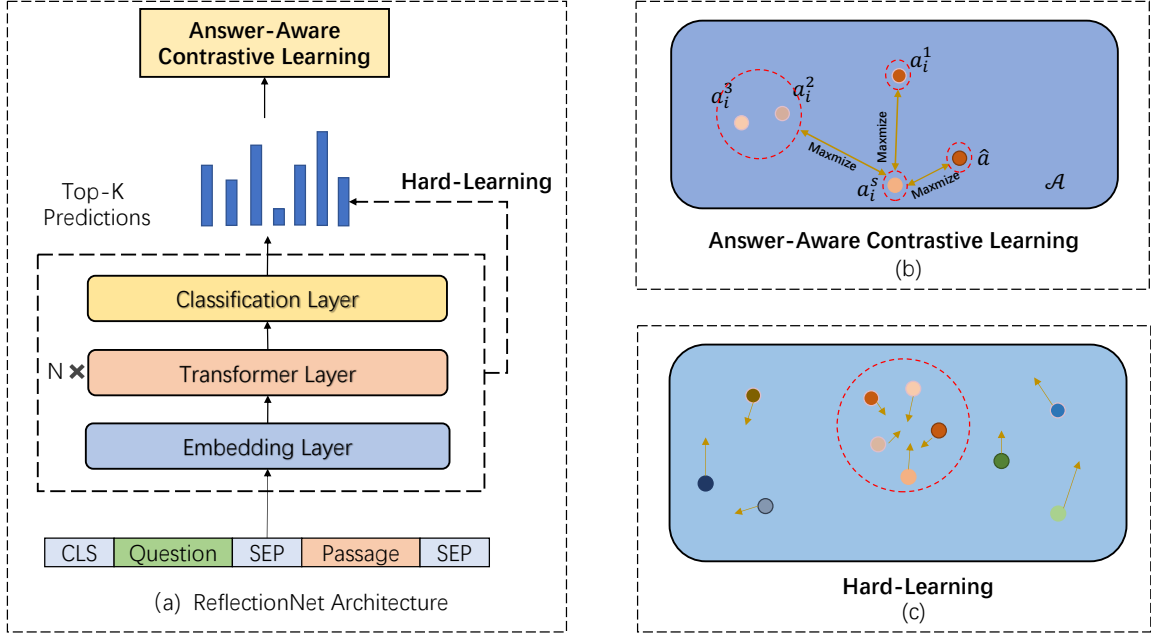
Answer-Aware Contrastive Learning

Top-K Predictions

Hard-Learning

Classification Layer

N ✖

Transformer Layer

Embedding Layer

| CLS | Question | SEP | Passage | SEP |
|---|---|---|---|---|

(a) ReflectionNet Architecture

$a_i^1$

$a_i^3$

$a_i^2$

Maxmize

Maxmize

$\hat{a}$

$a_i^s$

Maxmize

$\mathcal{A}$

Answer-Aware Contrastive Learning

(b)

Hard-Learning

(c)